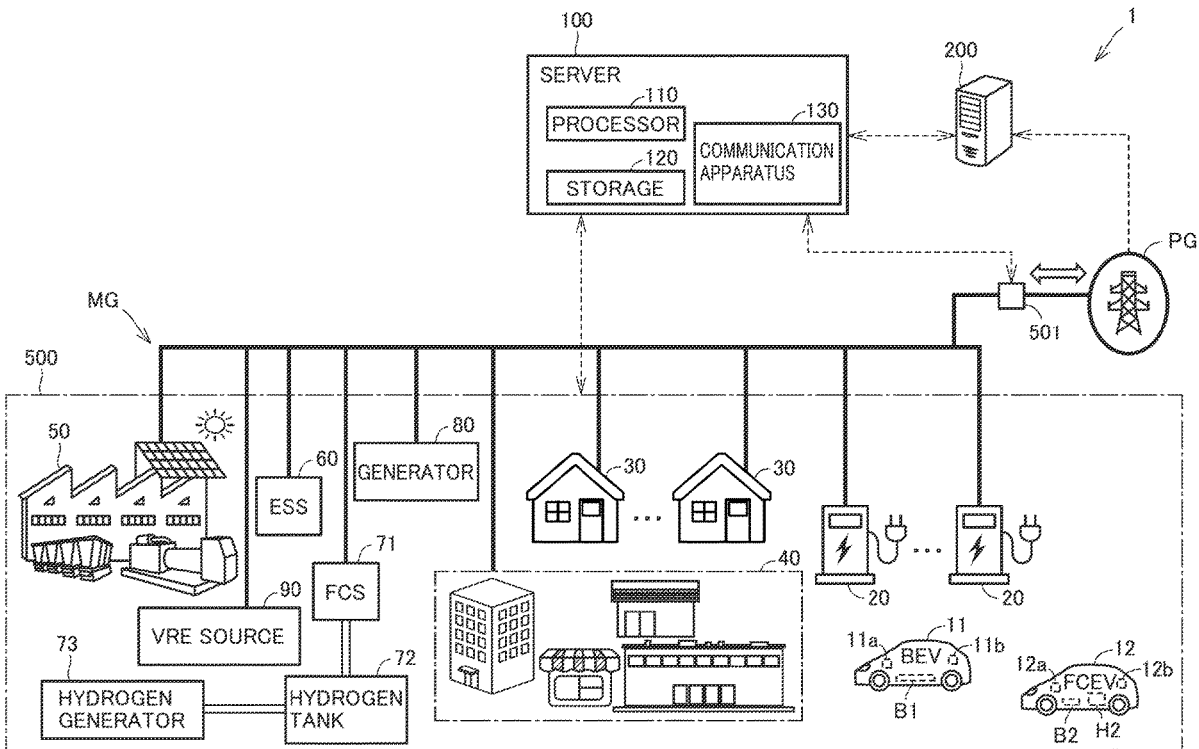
100
SERVER
110
PROCESSOR
120
STORAGE
130
COMMUNICATION APPARATUS
200
1
PG
501
MG
500
50
60
ESS
80
GENERATOR
30
30
...
20
...
20
71
FCS
90
VRE SOURCE
40
73
HYDROGEN GENERATOR
72
HYDROGEN TANK
11a
11
BEV
11b
B1
12a
12
FCEV
12b
B2
H2